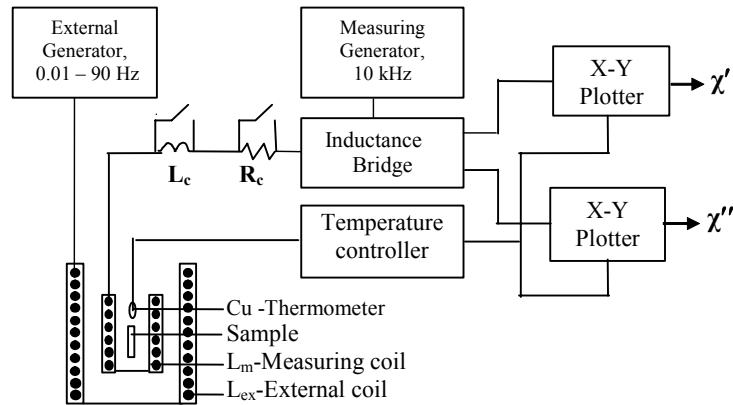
External Generator, 0.01 – 90 Hz

Measuring Generator, 10 kHz

X-Y Plotter

$\chi'$

$L_c$

$R_c$

Inductance Bridge

X-Y Plotter

$\chi''$

Temperature controller

Cu -Thermometer

Sample

$L_m$-Measuring coil

$L_{ex}$-External coil